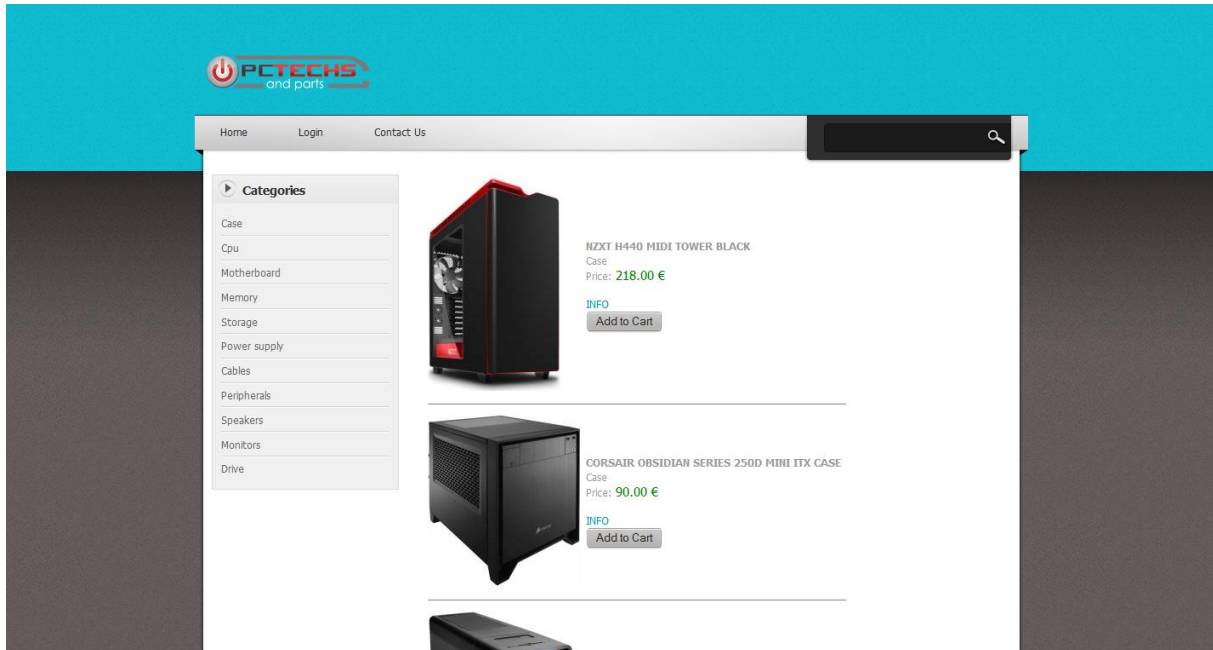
PCTECHS and parts

Home Login Contact Us

Categories

Case
Cpu
Motherboard
Memory
Storage
Power supply
Cables
Peripherals
Speakers
Monitors
Drive

NZXT H440 MIDI TOWER BLACK
Case
Price: 218.00 €

INFO
Add to Cart

CORSAIR OBSIDIAN SERIES 250D MINI ITX CASE
Case
Price: 90.00 €

INFO
Add to Cart